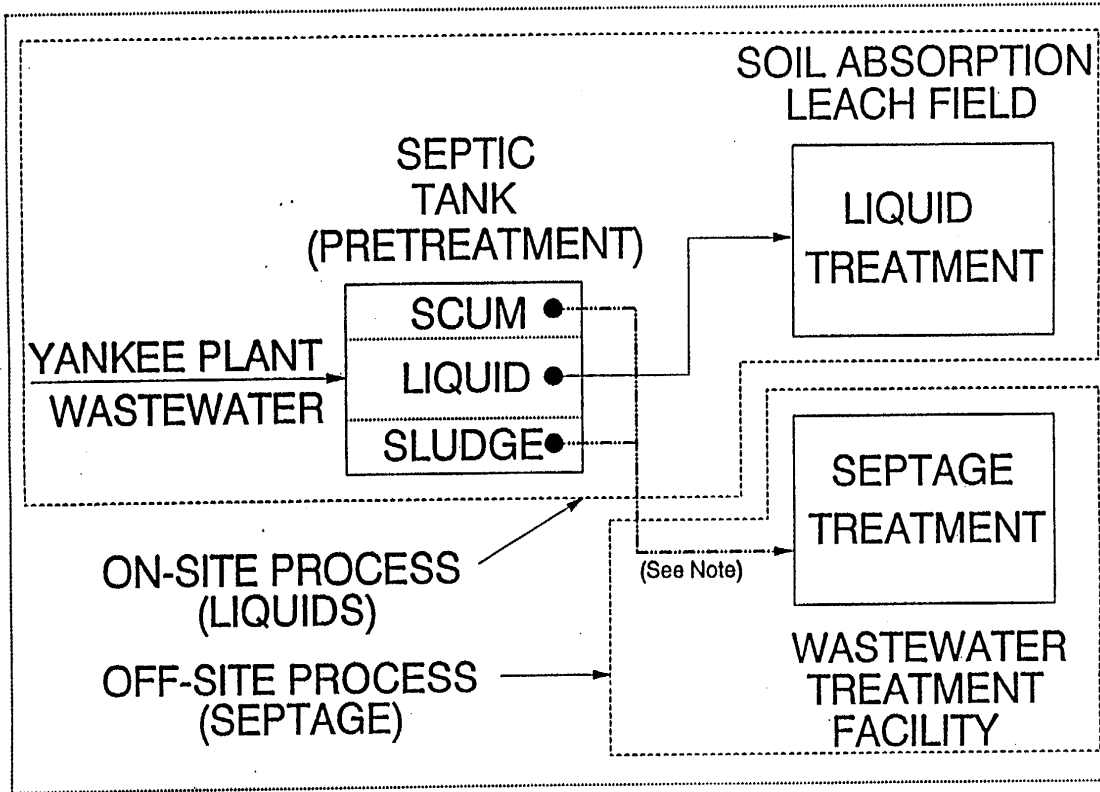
SOIL ABSORPTION LEACH FIELD

SEPTIC TANK (PRETREATMENT)

LIQUID TREATMENT

SCUM

YANKEE PLANT WASTEWATER

LIQUID

SLUDGE

SEPTAGE TREATMENT

ON-SITE PROCESS (LIQUIDS)

(See Note)

OFF-SITE PROCESS (SEPTAGE)

WASTEWATER TREATMENT FACILITY